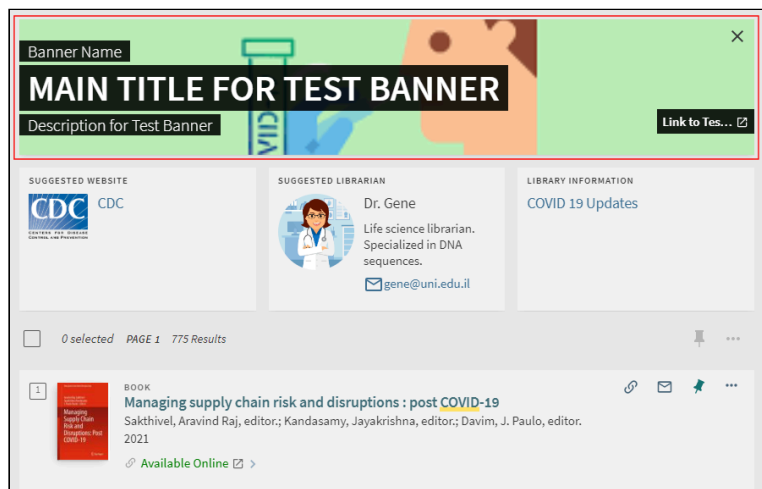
Banner Name

MAIN TITLE FOR TEST BANNER

Description for Test Banner

Link to Tes...

SUGGESTED WEBSITE

CDC CENTERS FOR DISEASE CONTROL AND PREVENTION

CDC

SUGGESTED LIBRARIAN

Dr. Gene

Life science librarian. Specialized in DNA sequences.

gene@uni.edu.il

LIBRARY INFORMATION

COVID 19 Updates

0 selected PAGE 1 775 Results

1

BOOK

Managing supply chain risk and disruptions : post COVID-19

Sakthivel, Aravind Raj, editor.; Kandasamy, Jayakrishna, editor.; Davim, J. Paulo, editor.

2021

Available Online